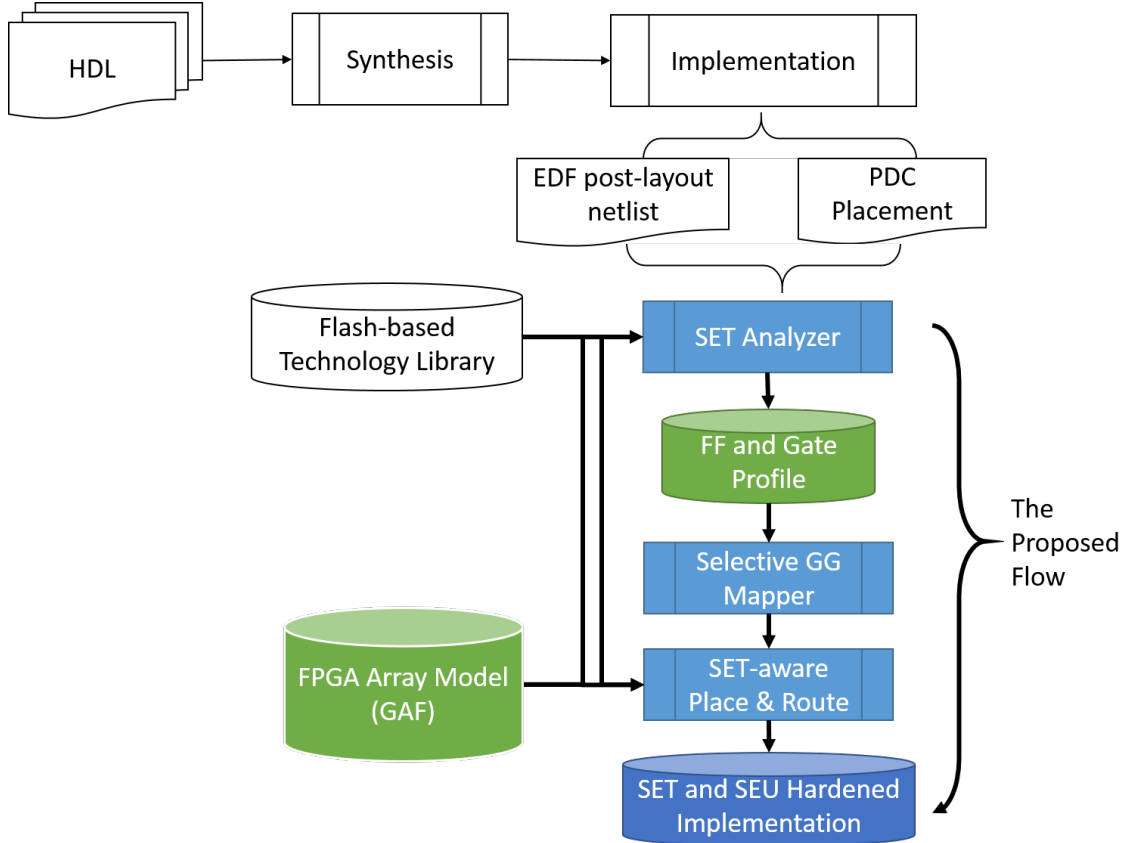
HDL

Synthesis

Implementation

EDF post-layout netlist

PDC Placement

Flash-based Technology Library

SET Analyzer

FF and Gate Profile

Selective GG Mapper

FPGA Array Model (GAF)

SET-aware Place & Route

SET and SEU Hardened Implementation

The Proposed Flow